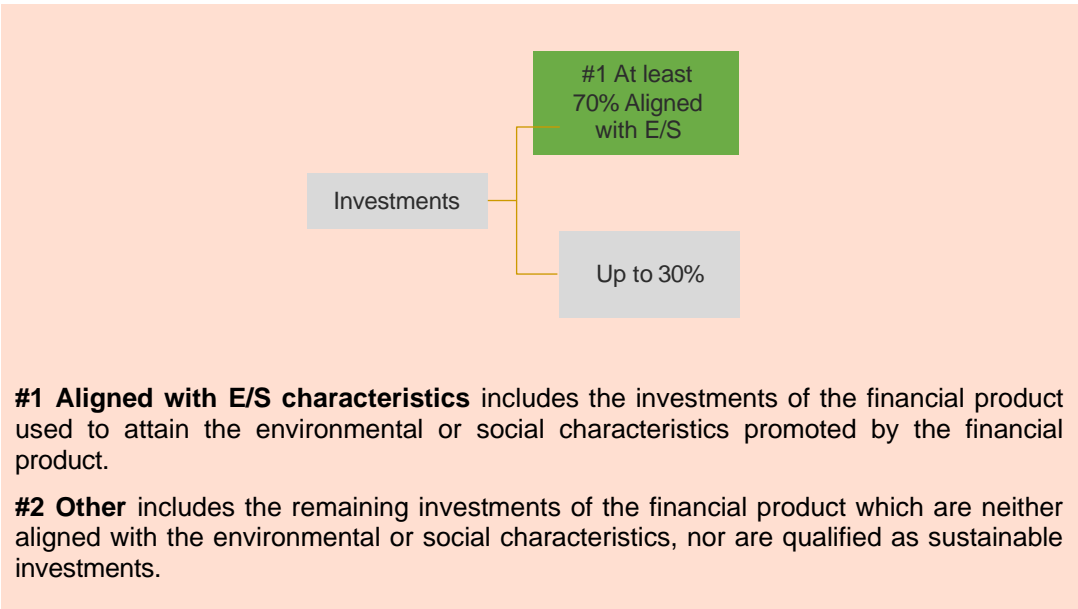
Investments

#1 At least 70% Aligned with E/S

Up to 30%

**#1 Aligned with E/S characteristics** includes the investments of the financial product used to attain the environmental or social characteristics promoted by the financial product.

**#2 Other** includes the remaining investments of the financial product which are neither aligned with the environmental or social characteristics, nor are qualified as sustainable investments.